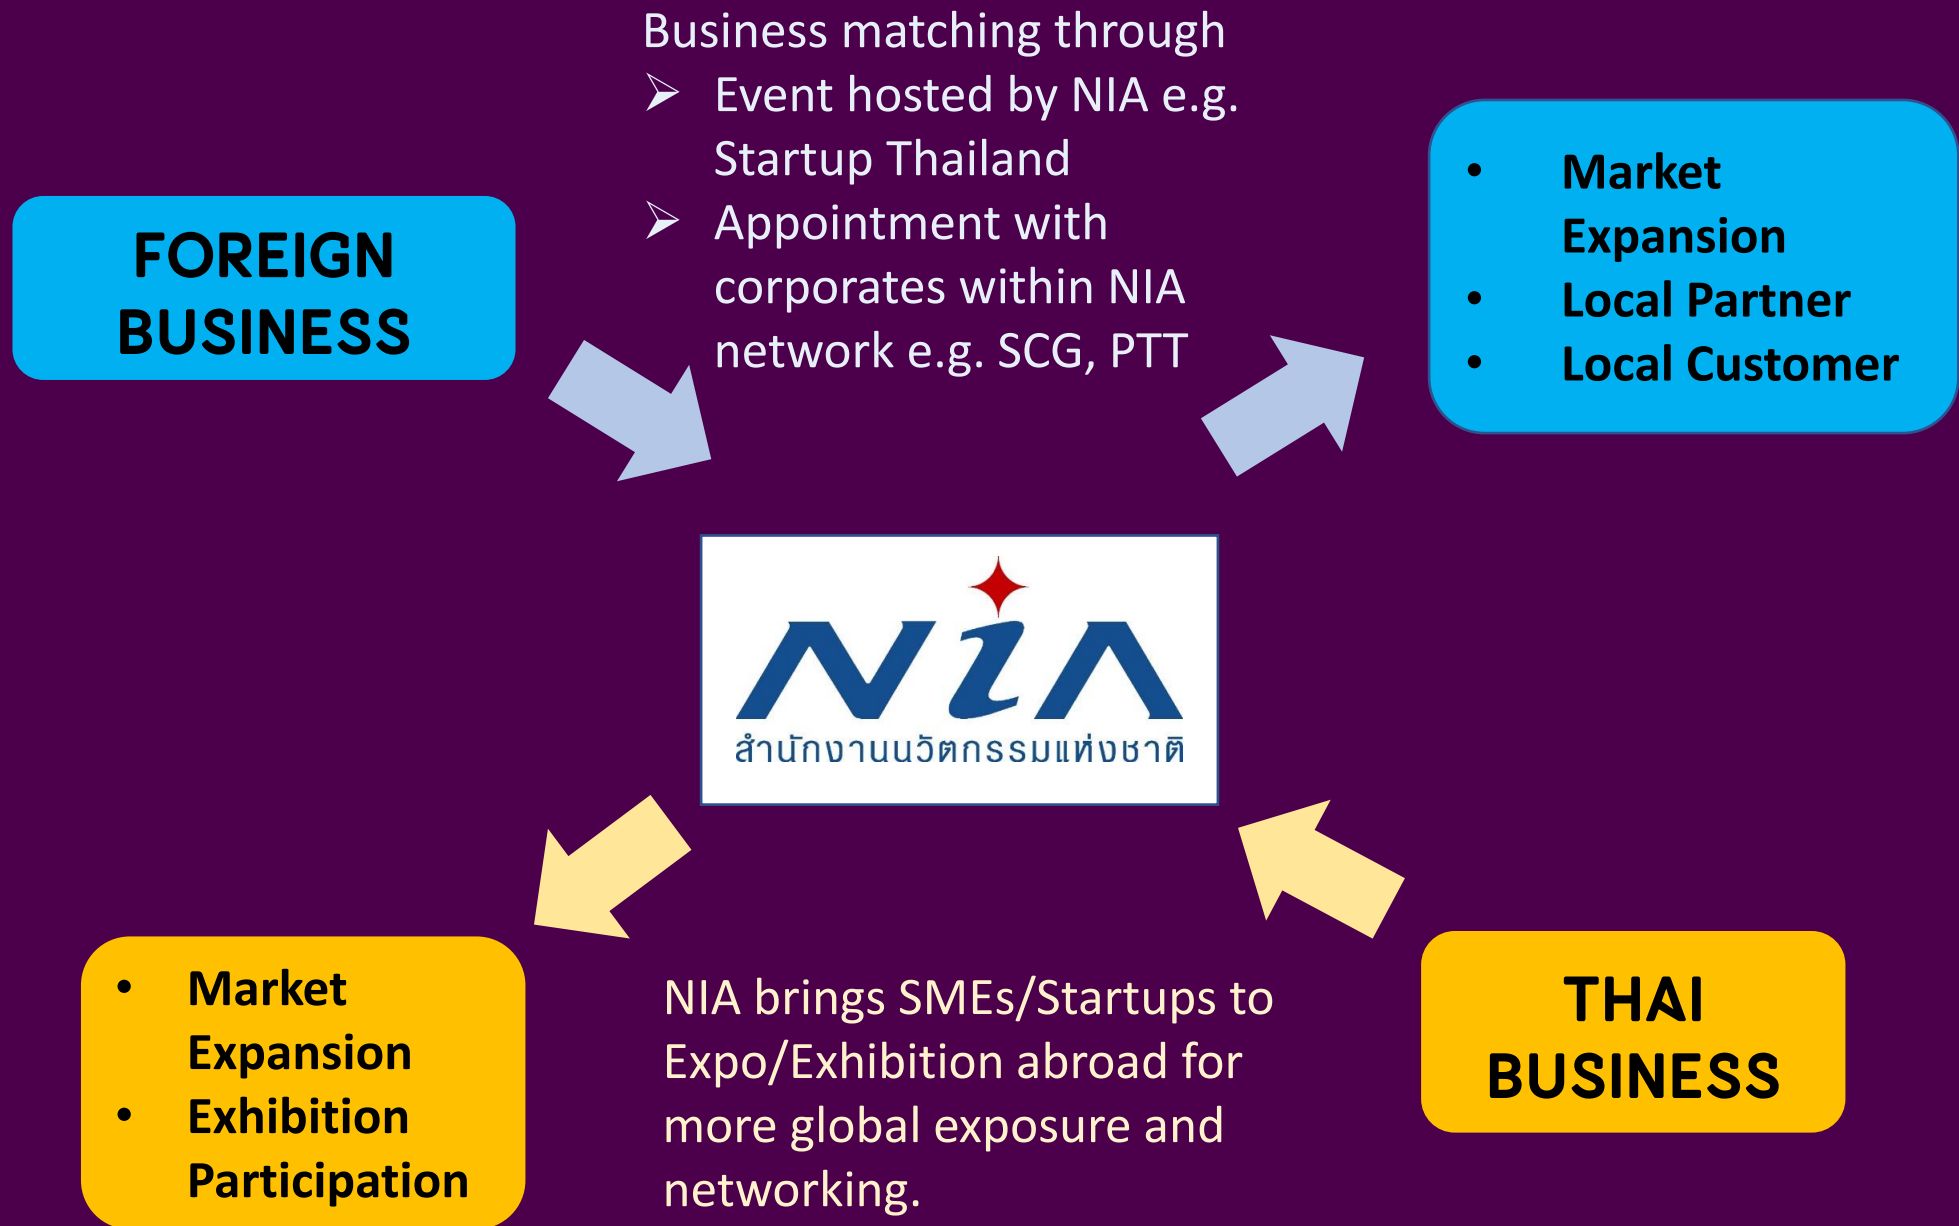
FOREIGN BUSINESS

Business matching through
➢ Event hosted by NIA e.g. Startup Thailand
➢ Appointment with corporates within NIA network e.g. SCG, PTT

• Market Expansion
• Local Partner
• Local Customer

NiA
สำนักงานนวัตกรรมแห่งชาติ

• Market Expansion
• Exhibition Participation

NIA brings SMEs/Startups to Expo/Exhibition abroad for more global exposure and networking.

THAI BUSINESS